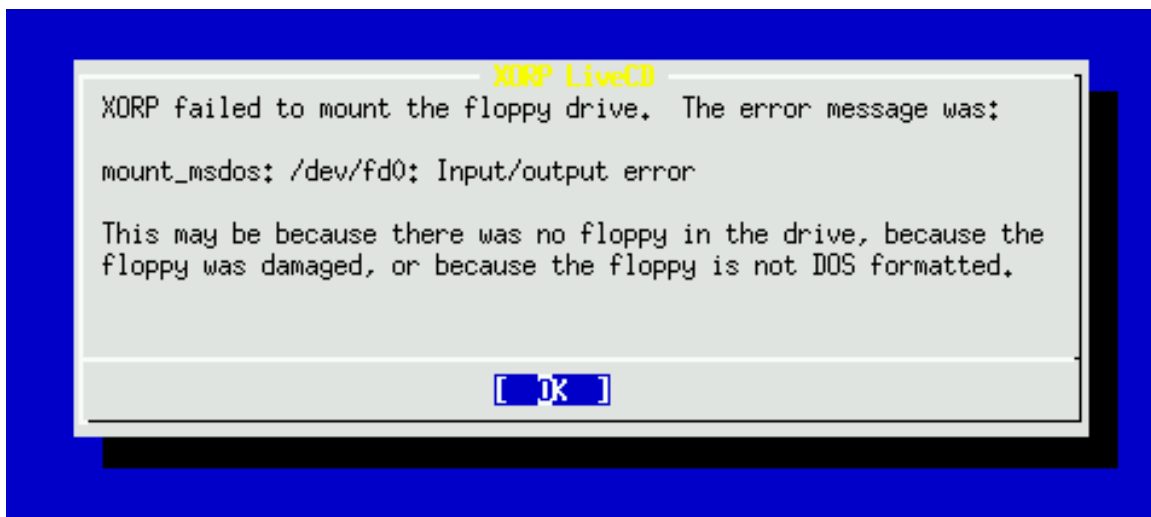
XORP LiveCD

XORP failed to mount the floppy drive. The error message was:

mount_msdos: /dev/fd0: Input/output error

This may be because there was no floppy in the drive, because the floppy was damaged, or because the floppy is not DOS formatted.

[ OK ]